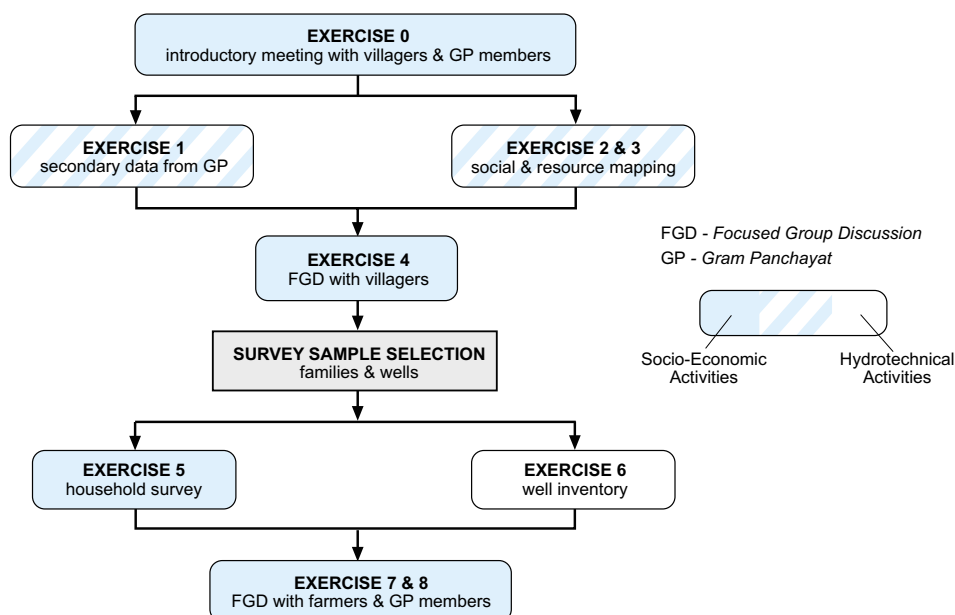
EXERCISE 0
introductory meeting with villagers & GP members

EXERCISE 1
secondary data from GP

EXERCISE 2 & 3
social & resource mapping

EXERCISE 4
FGD with villagers

FGD - *Focused Group Discussion*
GP - *Gram Panchayat*

Socio-Economic Activities

Hydrotechnical Activities

SURVEY SAMPLE SELECTION
families & wells

EXERCISE 5
household survey

EXERCISE 6
well inventory

EXERCISE 7 & 8
FGD with farmers & GP members